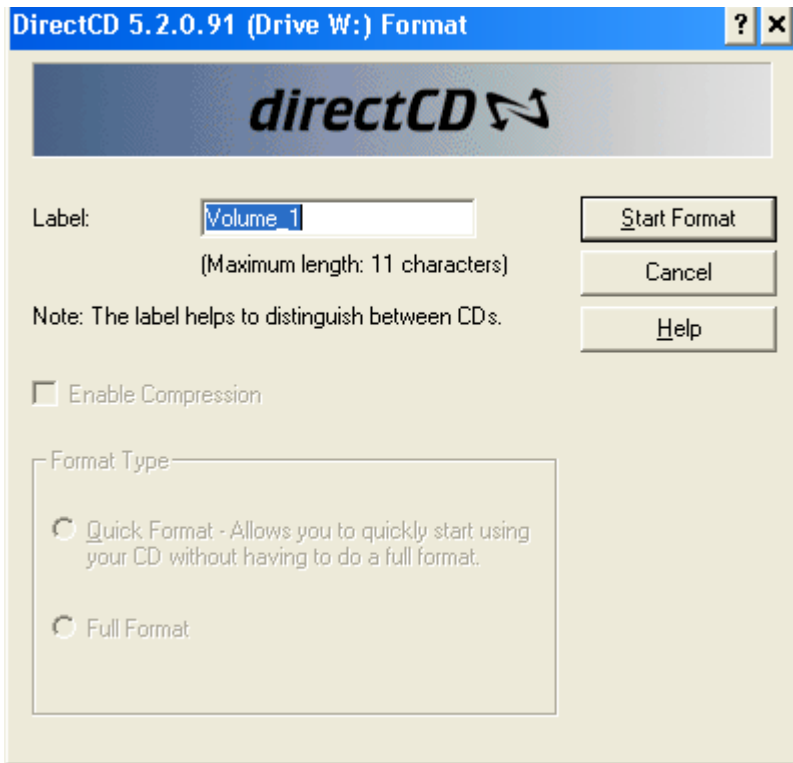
DirectCD 5.2.0.91 (Drive W:) Format

?

×

directCD

Label:

Volume_1

(Maximum length: 11 characters)

Note: The label helps to distinguish between CDs.

Start Format

Cancel

Help

Enable Compression

Format Type

Quick Format - Allows you to quickly start using your CD without having to do a full format.

Full Format